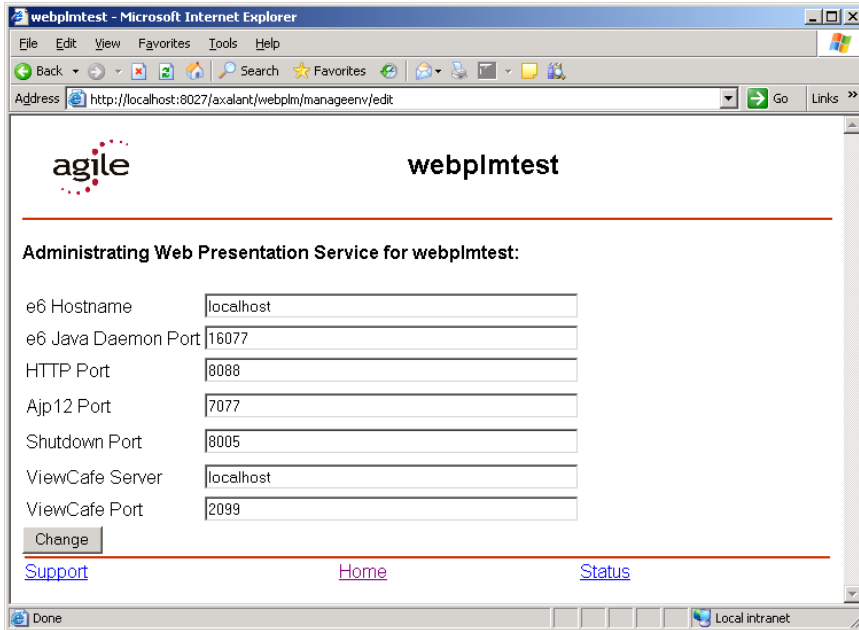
webplmtest - Microsoft Internet Explorer

File Edit View Favorites Tools Help

Back Search Favorites

Address http://localhost:8027/axalant/webplm/manageenv/edit Go Links

agile

webplmtest

Administrating Web Presentation Service for webplmtest:

| | |
|---|---|
| e6 Hostname | localhost |
| e6 Java Daemon Port | 16077 |
| HTTP Port | 8088 |
| Ajp12 Port | 7077 |
| Shutdown Port | 8005 |
| ViewCafe Server | localhost |
| ViewCafe Port | 2099 |

Change

Support Home Status

Done Local intranet